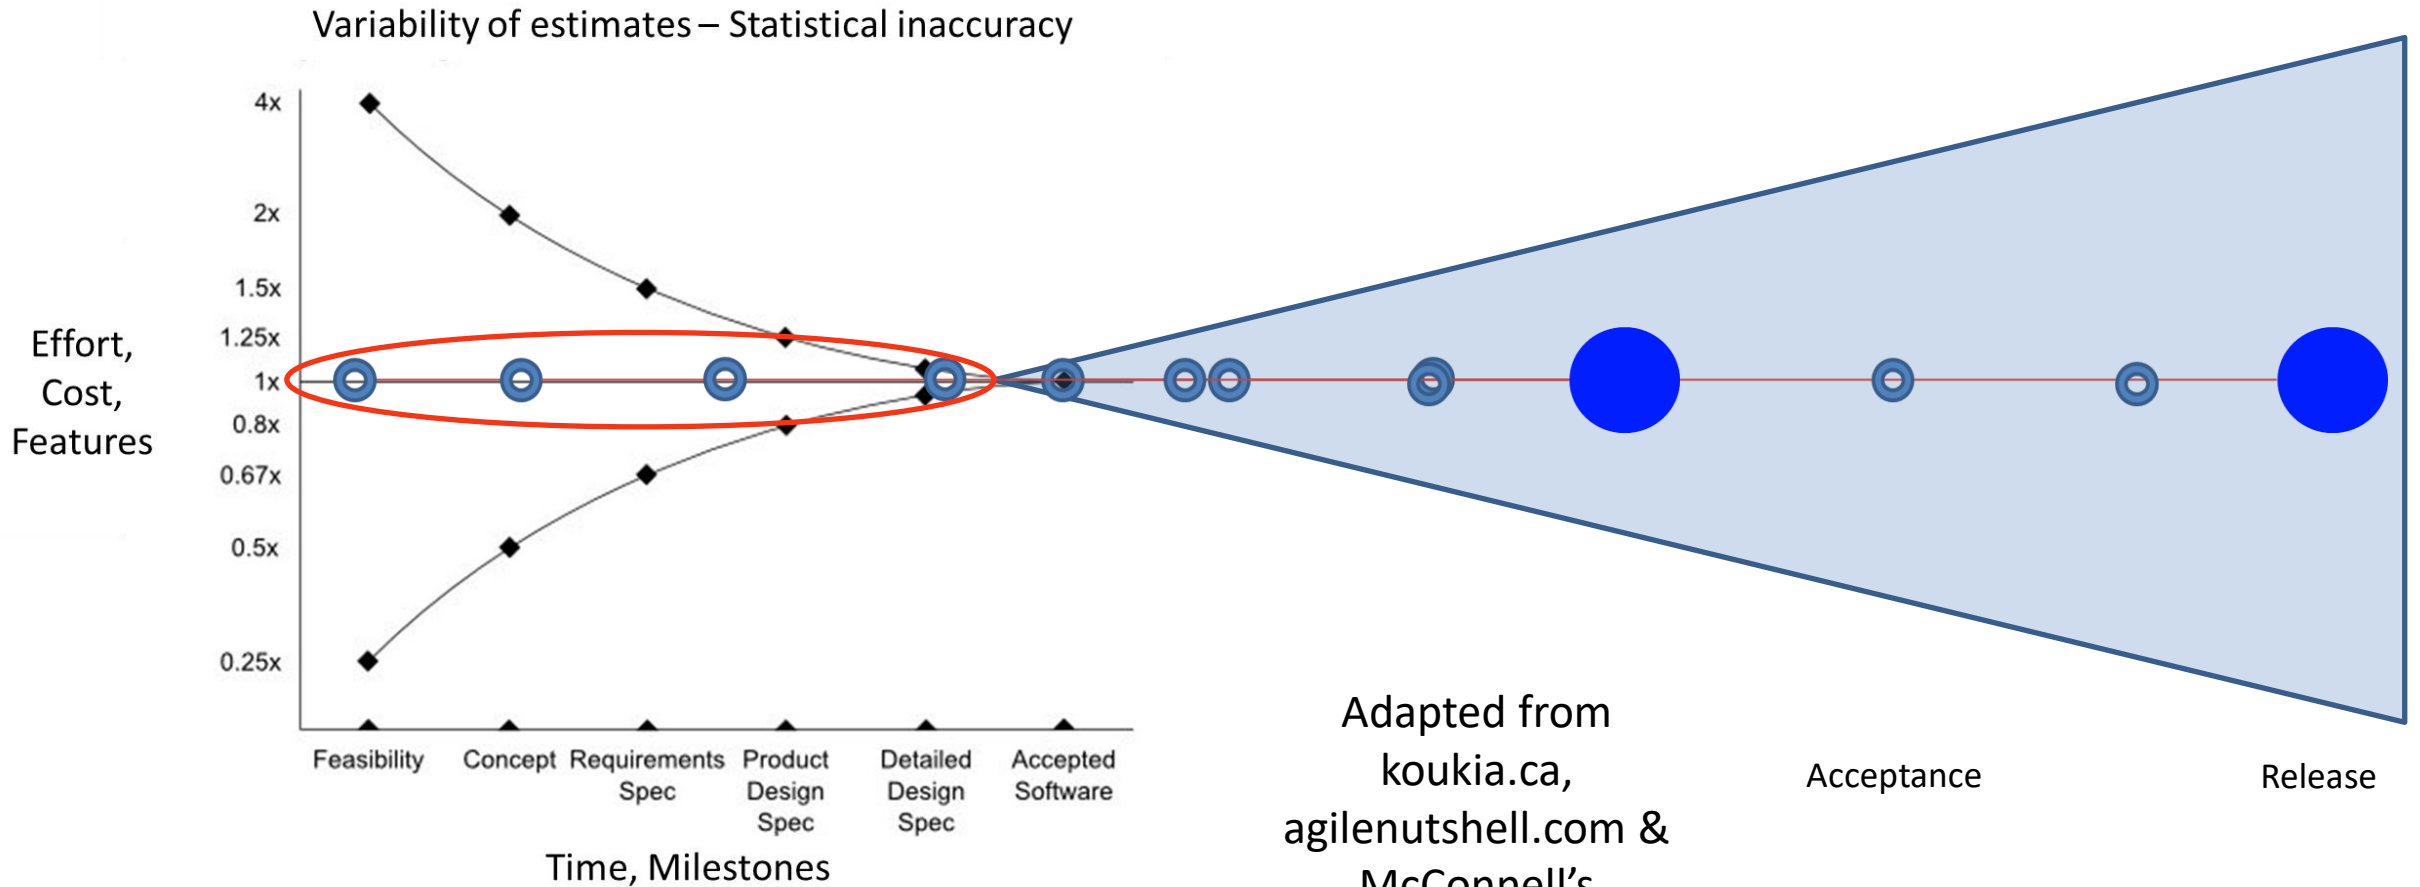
Variability of estimates – Statistical inaccuracy

Effort, Cost, Features

4x
2x
1.5x
1.25x
1x
0.8x
0.67x
0.5x
0.25x

Feasibility
Concept
Requirements Spec
Product Design Spec
Detailed Design Spec
Accepted Software

Time, Milestones

Adapted from koukia.ca, agilenutshell.com & McConnell's

Acceptance

Release